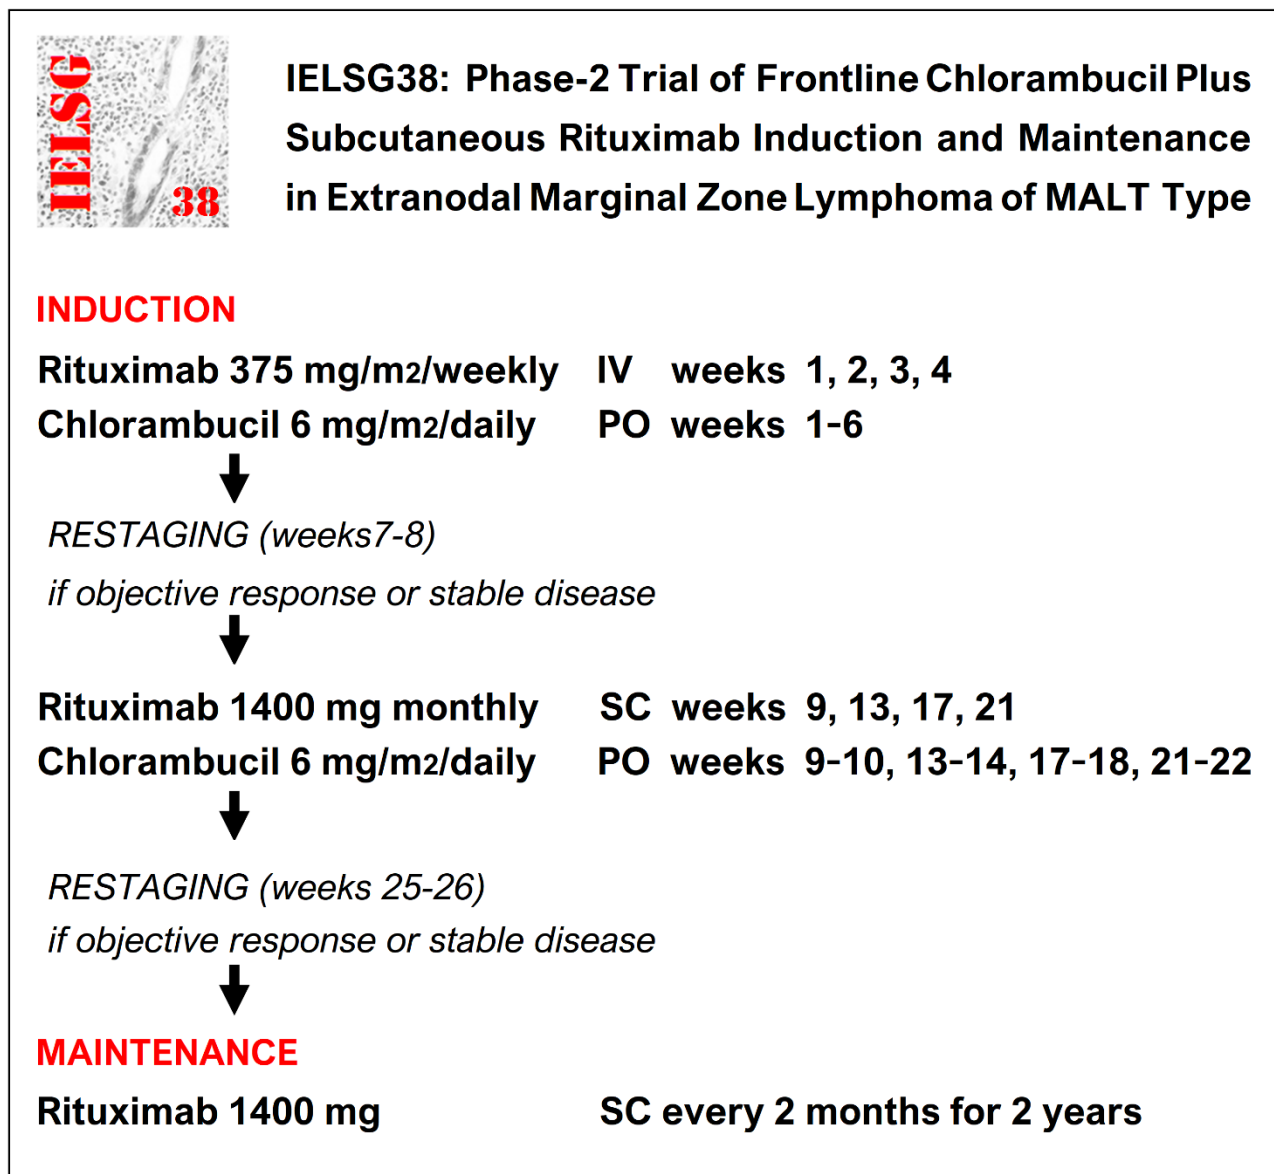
IELSG 38

IELSG38: Phase-2 Trial of Frontline Chlorambucil Plus Subcutaneous Rituximab Induction and Maintenance in Extranodal Marginal Zone Lymphoma of MALT Type

INDUCTION

Rituximab 375 mg/m2/weekly IV weeks 1, 2, 3, 4
Chlorambucil 6 mg/m2/daily PO weeks 1-6

RESTAGING (weeks7-8)
if objective response or stable disease

Rituximab 1400 mg monthly SC weeks 9, 13, 17, 21
Chlorambucil 6 mg/m2/daily PO weeks 9-10, 13-14, 17-18, 21-22

RESTAGING (weeks 25-26)
if objective response or stable disease

MAINTENANCE

Rituximab 1400 mg SC every 2 months for 2 years